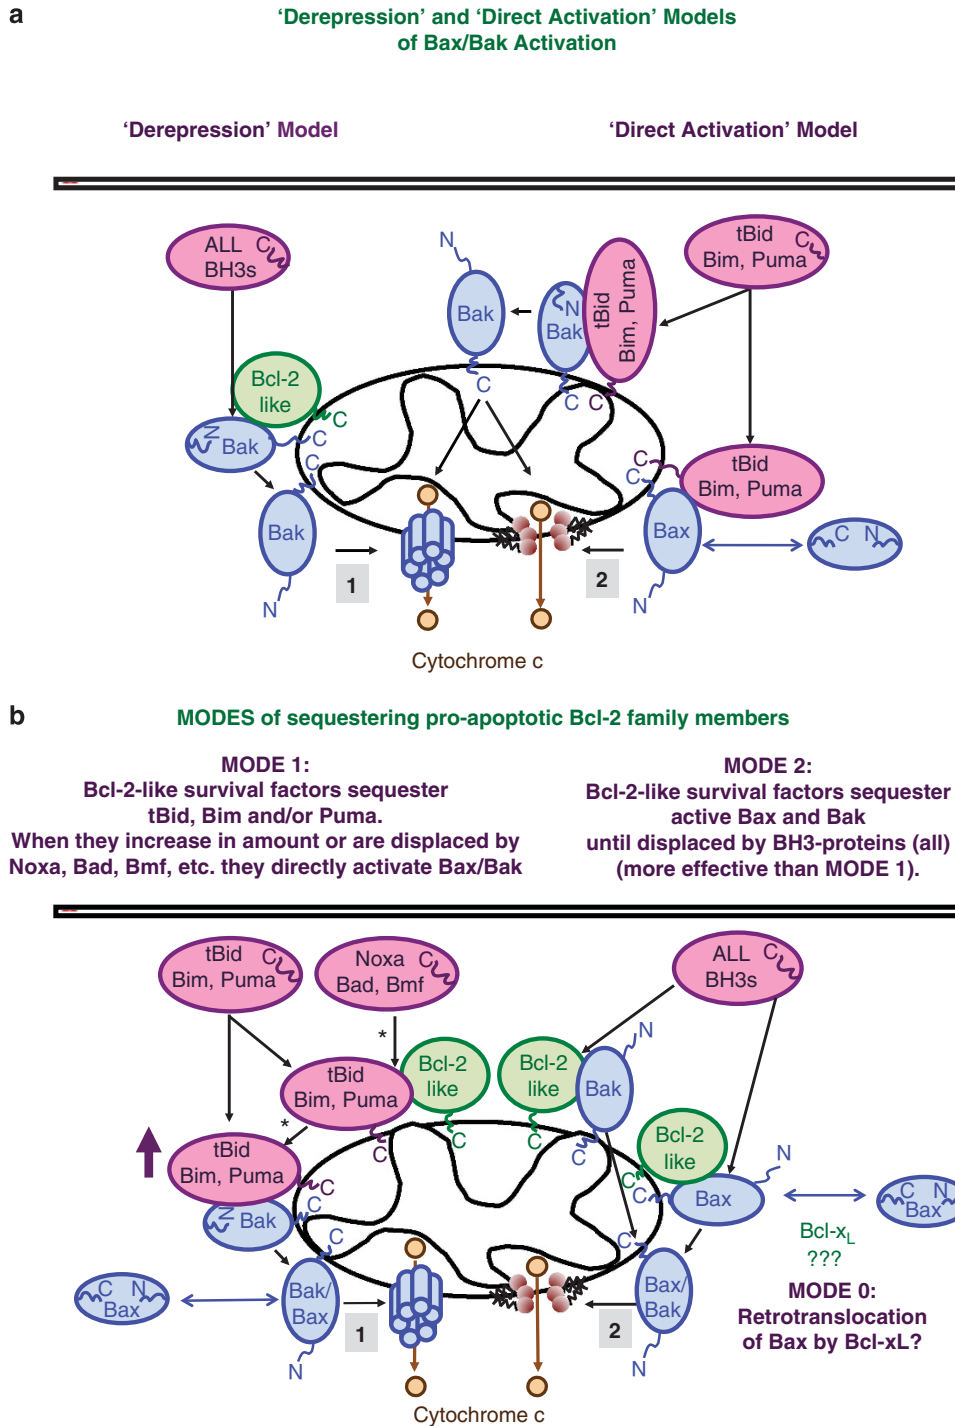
a

'Derepression' and 'Direct Activation' Models of Bax/Bak Activation

'Derepression' Model

'Direct Activation' Model

ALL BH3s C

N

Bak

tBid Bim, Puma C

N Bak

tBid Bim, Puma

Bcl-2 like

C

C

C C

N Bak

C

C

C

tBid Bim, Puma

C

Bak

Bax

C N

1

2

N

N

Cytochrome c

b

MODES of sequestering pro-apoptotic Bcl-2 family members

MODE 1:
Bcl-2-like survival factors sequester tBid, Bim and/or Puma.
When they increase in amount or are displaced by Noxa, Bad, Bmf, etc. they directly activate Bax/Bak

MODE 2:
Bcl-2-like survival factors sequester active Bax and Bak until displaced by BH3-proteins (all) (more effective than MODE 1).

tBid Bim, Puma C

Noxa Bad, Bmf C

ALL BH3s C

*

tBid Bim, Puma

Bcl-2 like

Bcl-2 like

N

Bak

*

tBid Bim, Puma

C

C

C

C

Bcl-2 like

N

C

C

N Bak

C

Bax

C N Bax

C N Bax

C

C

Bcl-$x_L$ ???

Bak/ Bax

Bax/ Bak

1

2

MODE 0: Retrotranslocation of Bax by Bcl-xL?

N

N

Cytochrome c